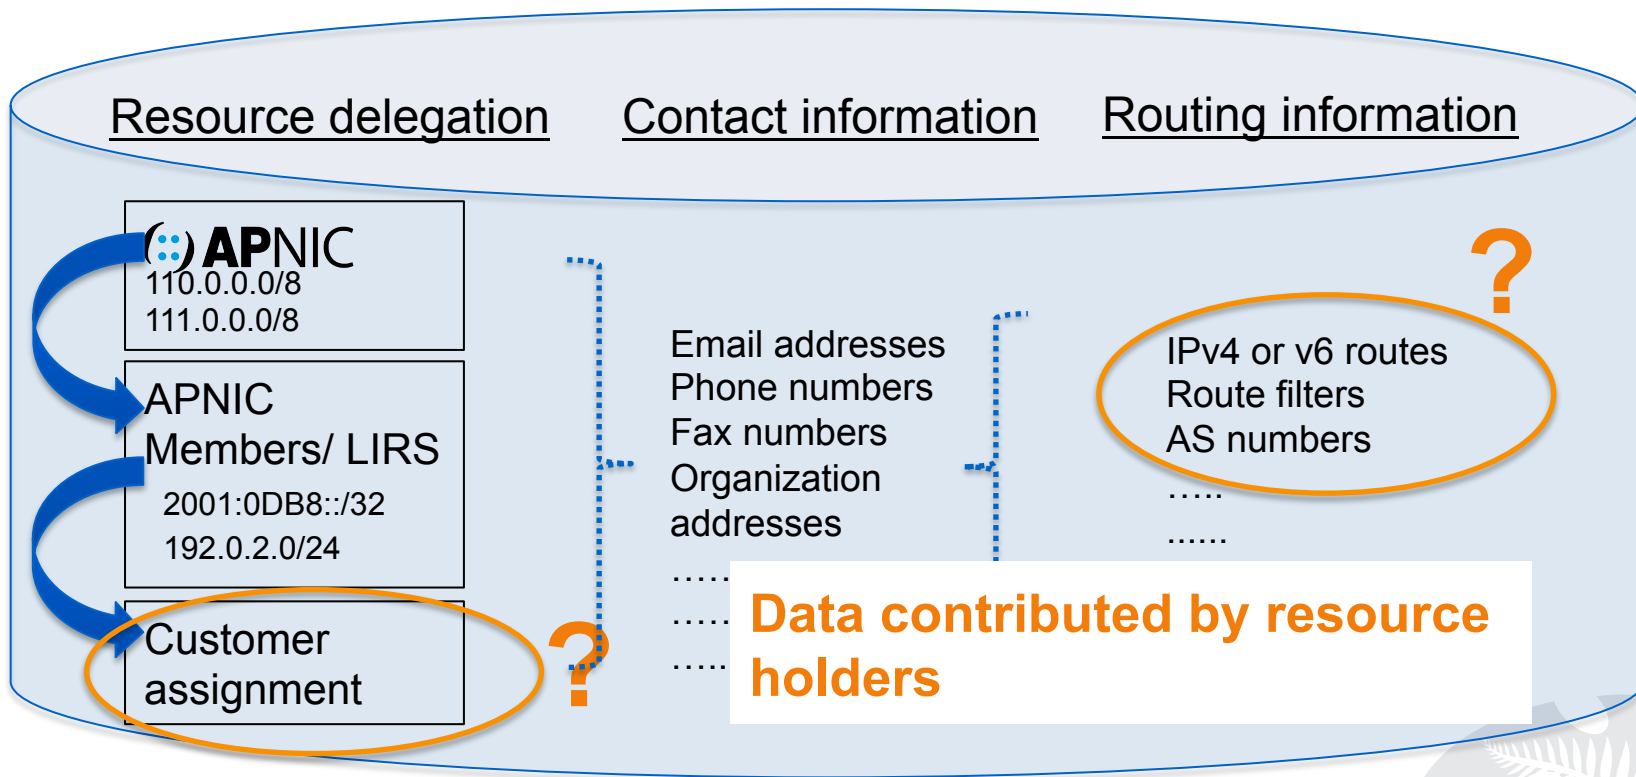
Resource delegation

Contact information

Routing information

APNIC
110.0.0.0/8
111.0.0.0/8

APNIC Members/ LIRS
2001:0DB8::/32
192.0.2.0/24

Customer assignment

?

Email addresses
Phone numbers
Fax numbers
Organization addresses
…..
…..
…..

?

IPv4 or v6 routes
Route filters
AS numbers
…..
……

Data contributed by resource holders